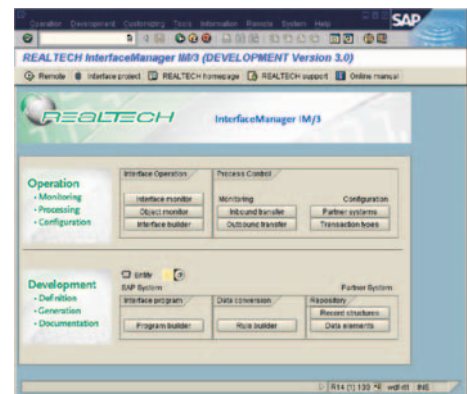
Operation Development Customizing Tools Information Remote System Help

SAP

REALTECH InterfaceManager IM/3 (DEVELOPMENT Version 3.0)

Remote Interface project REALTECH homepage REALTECH support Online manual

REALTECH

InterfaceManager IM/3

Operation
• Monitoring
• Processing
• Configuration

Interface Operation
Interface monitor
Object monitor
Interface builder

Process Control
Monitoring
Inbound transfer
Outbound transfer

Configuration
Partner systems
Transaction types

Development
• Definition
• Generation
• Documentation

Entity

SAP System

Partner System

Interface program
Program builder

Data conversion
Rule builder

Repository
Record structures
Data elements

R14 (1) 130 wdf-itl INS